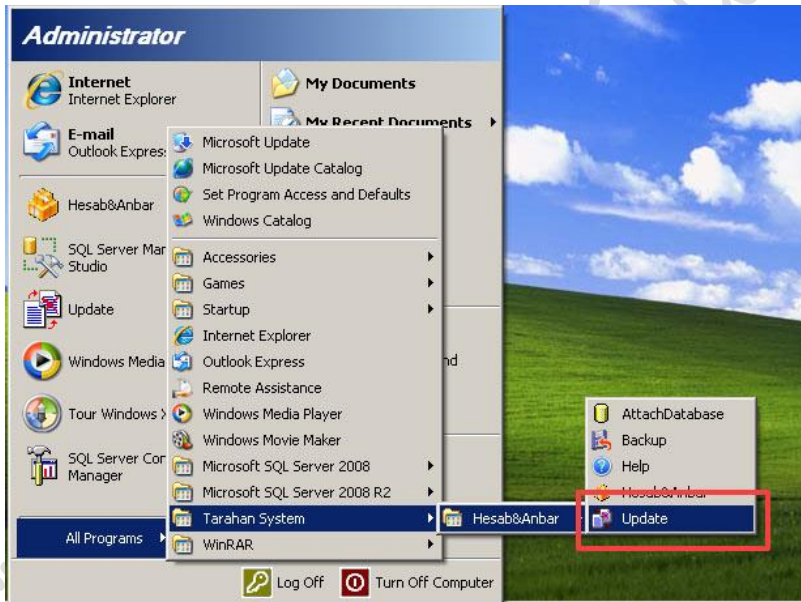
Administrator

Internet
Internet Explorer

E-mail
Outlook Express

Hesab&Anbar

SQL Server Man
Studio

Update

Windows Media

Tour Windows X

SQL Server Con
Manager

All Programs

My Documents

My Recent Documents

nd

Microsoft Update
Microsoft Update Catalog
Set Program Access and Defaults
Windows Catalog
Accessories
Games
Startup
Internet Explorer
Outlook Express
Remote Assistance
Windows Media Player
Windows Movie Maker
Microsoft SQL Server 2008
Microsoft SQL Server 2008 R2
Tarahan System
WinRAR

Hesab&Anbar

AttachDatabase
Backup
Help
Hesab&Anbar
Update

Log Off
Turn Off Computer